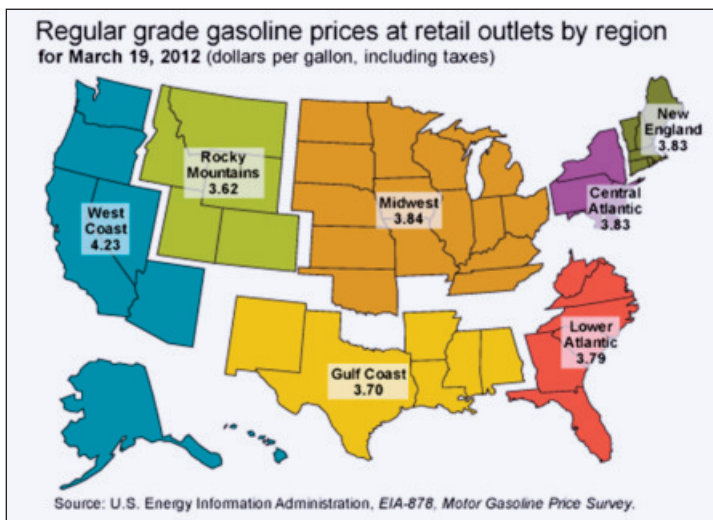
Regular grade gasoline prices at retail outlets by region

for March 19, 2012 (dollars per gallon, including taxes)

Rocky Mountains 3.62

West Coast 4.23

Midwest 3.84

New England 3.83

Central Atlantic 3.83

Lower Atlantic 3.79

Gulf Coast 3.70

Source: U.S. Energy Information Administration, EIA-878, Motor Gasoline Price Survey.